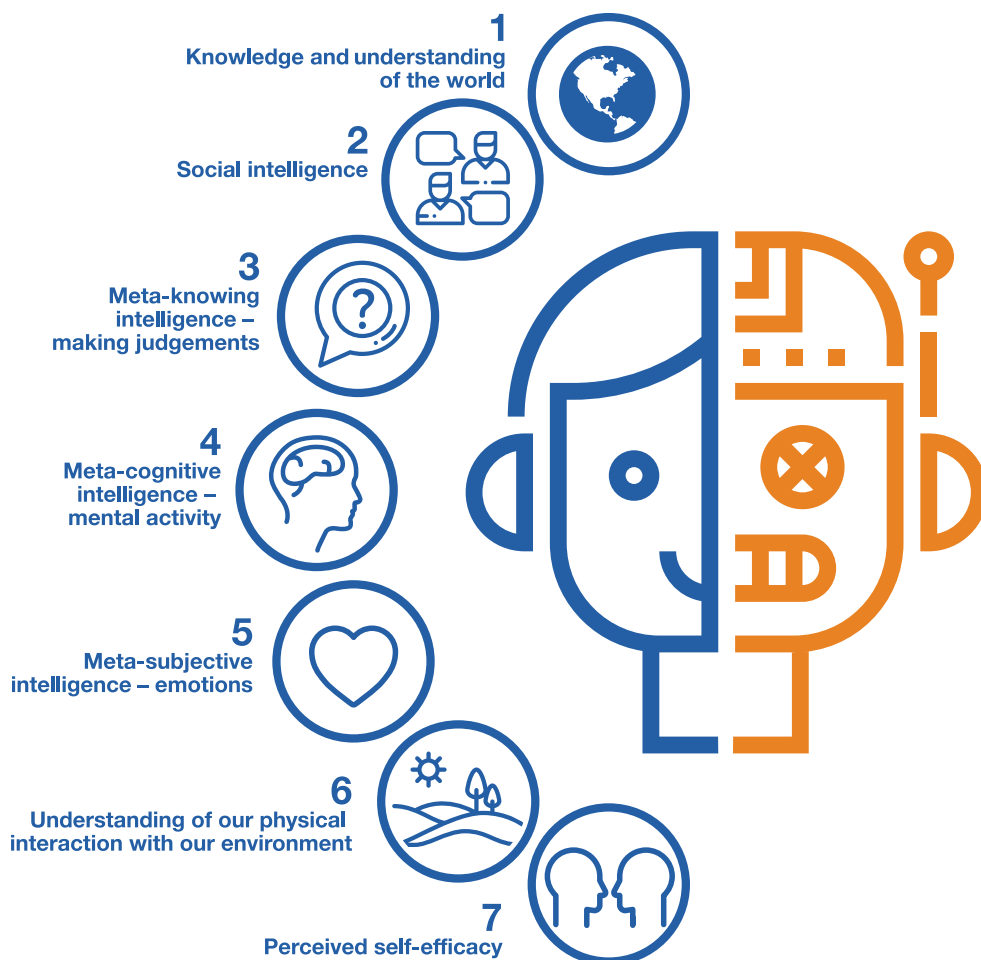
1
Knowledge and understanding of the world

2
Social intelligence

3
Meta-knowing intelligence – making judgements

4
Meta-cognitive intelligence – mental activity

5
Meta-subjective intelligence – emotions

6
Understanding of our physical interaction with our environment

7
Perceived self-efficacy